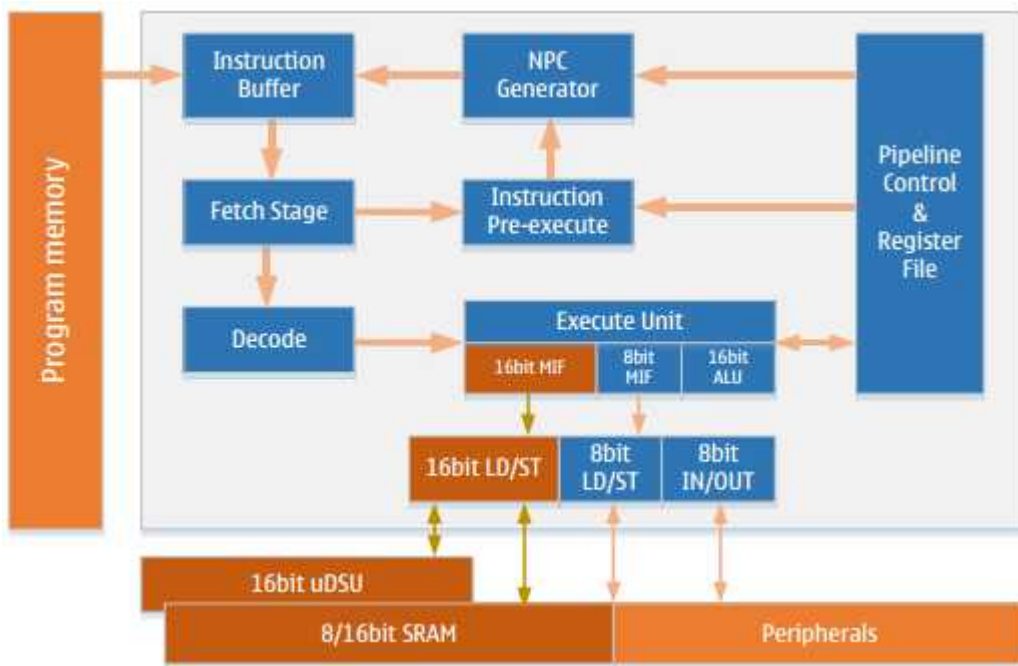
Program memory

Instruction Buffer

NPC Generator

Pipeline Control & Register File

Fetch Stage

Instruction Pre-execute

Decode

Execute Unit

16bit MIF

8bit MIF

16bit ALU

16bit LD/ST

8bit LD/ST

8bit IN/OUT

16bit uDSU

8/16bit SRAM

Peripherals